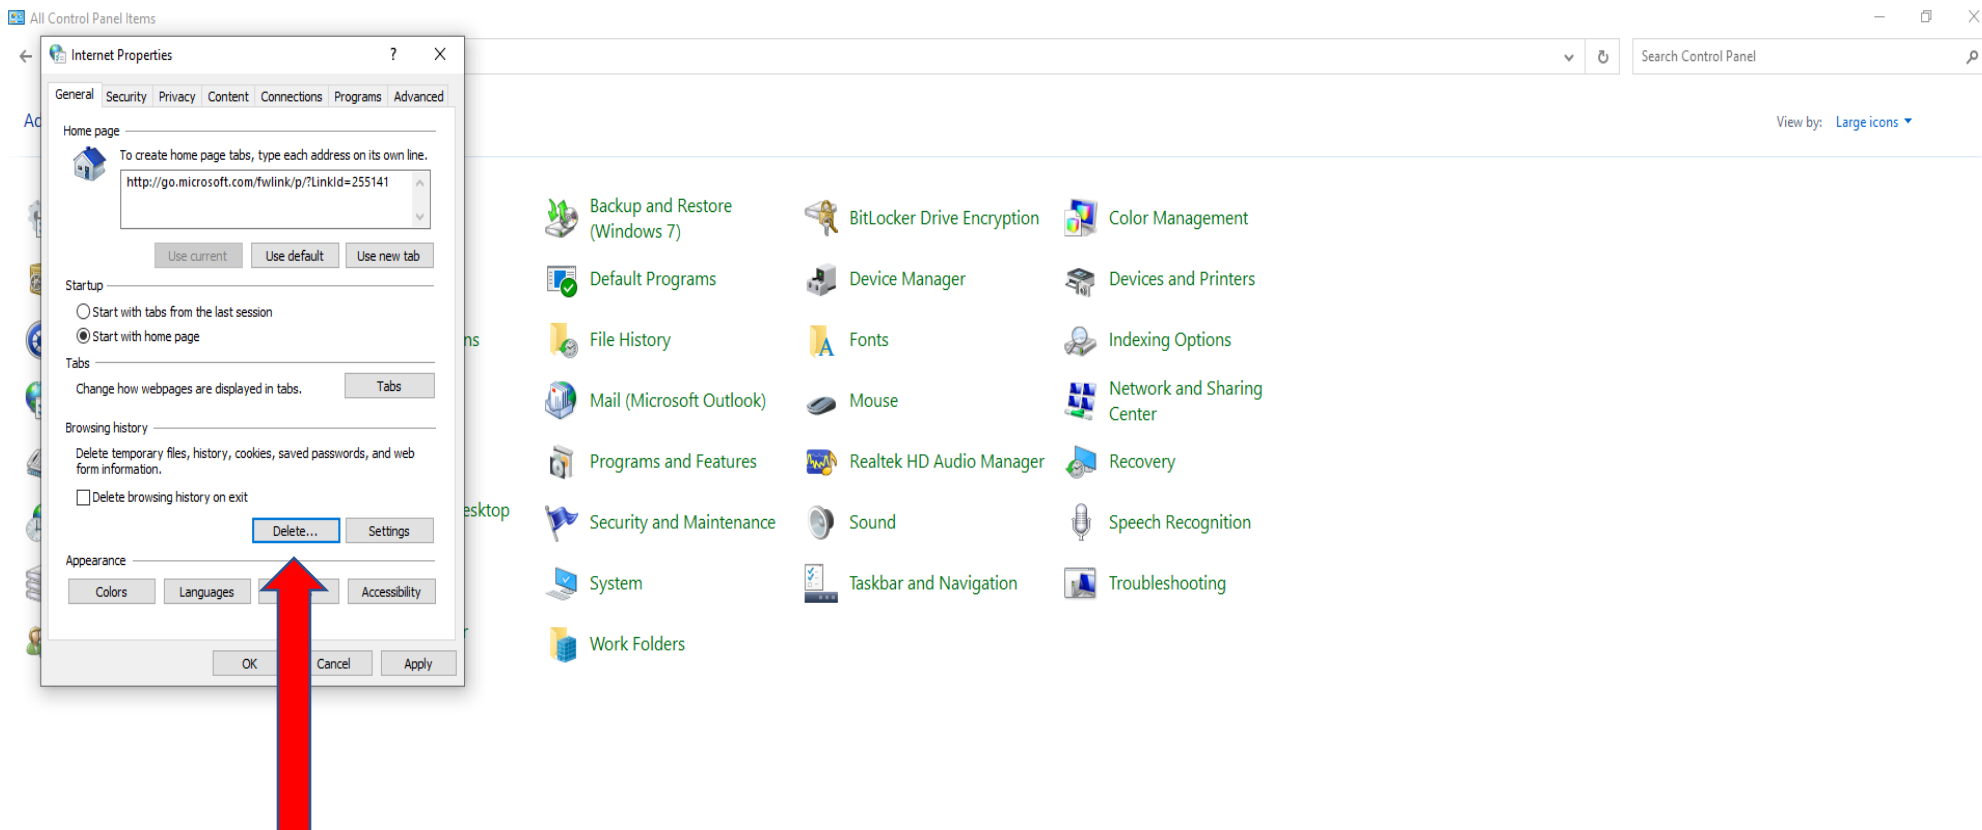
All Control Panel Items

Internet Properties ? X

General | Security | Privacy | Content | Connections | Programs | Advanced

Home page

To create home page tabs, type each address on its own line.

http://go.microsoft.com/fwlink/p/?LinkId=255141

Use current | Use default | Use new tab

Startup

Start with tabs from the last session

Start with home page

Tabs

Change how webpages are displayed in tabs. Tabs

Browsing history

Delete temporary files, history, cookies, saved passwords, and web form information.

Delete browsing history on exit

Delete... | Settings

Appearance

Colors | Languages | | Accessibility

OK | Cancel | Apply

Search Control Panel

Ac

View by: Large icons

Backup and Restore (Windows 7)
BitLocker Drive Encryption
Color Management
Default Programs
Device Manager
Devices and Printers
ns
File History
Fonts
Indexing Options
Mail (Microsoft Outlook)
Mouse
Network and Sharing Center
Programs and Features
Realtek HD Audio Manager
Recovery
esktop
Security and Maintenance
Sound
Speech Recognition
System
Taskbar and Navigation
Troubleshooting
Work Folders